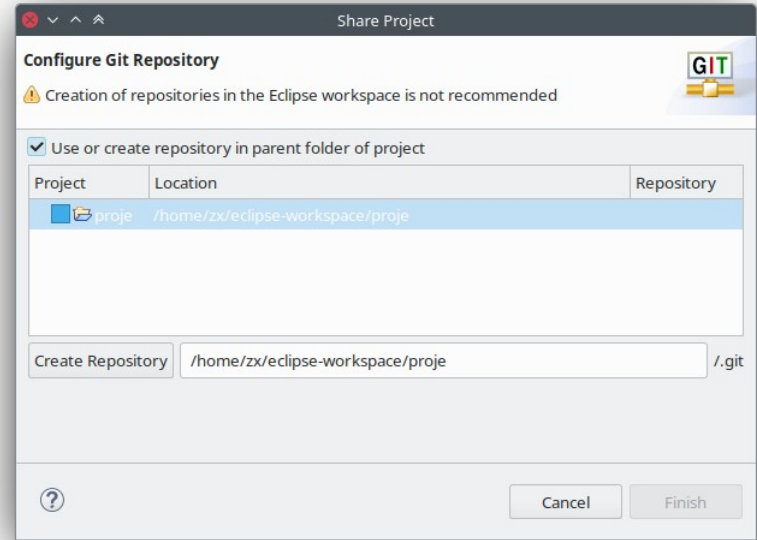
Share Project

Configure Git Repository

Creation of repositories in the Eclipse workspace is not recommended

GIT

Use or create repository in parent folder of project

| Project | Location | Repository |
|---|---|---|
| proje | /home/zx/eclipse-workspace/proje | |

Create Repository /home/zx/eclipse-workspace/proje /.git

?

Cancel Finish